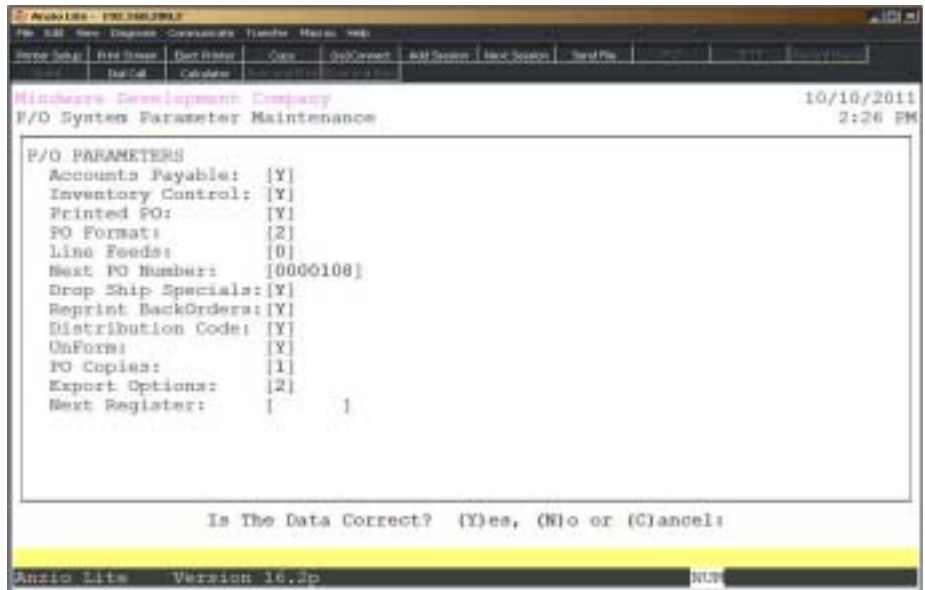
Anzio Lite - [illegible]

File Edit View Diagnose Communicate Transfer Macros Help

Printer Setup | Print Screen | Start Printer | Copy | Dis/Connect | Add Session | Next Session | Send File

Dial Call | Calculator

Mindware Development Company
P/O System Parameter Maintenance

10/10/2011
2:26 PM

P/O PARAMETERS
Accounts Payable: [Y]
Inventory Control: [Y]
Printed PO: [Y]
PO Format: [2]
Line Feeds: [0]
Next PO Number: [0000108]
Drop Ship Specials:[Y]
Reprint BackOrders:[Y]
Distribution Code: [Y]
UnForm: [Y]
PO Copies: [1]
Export Options: [2]
Next Register: [ ]

Is The Data Correct? (Y)es, (N)o or (C)ancel:

Anzio Lite Version 16.2p

NUM